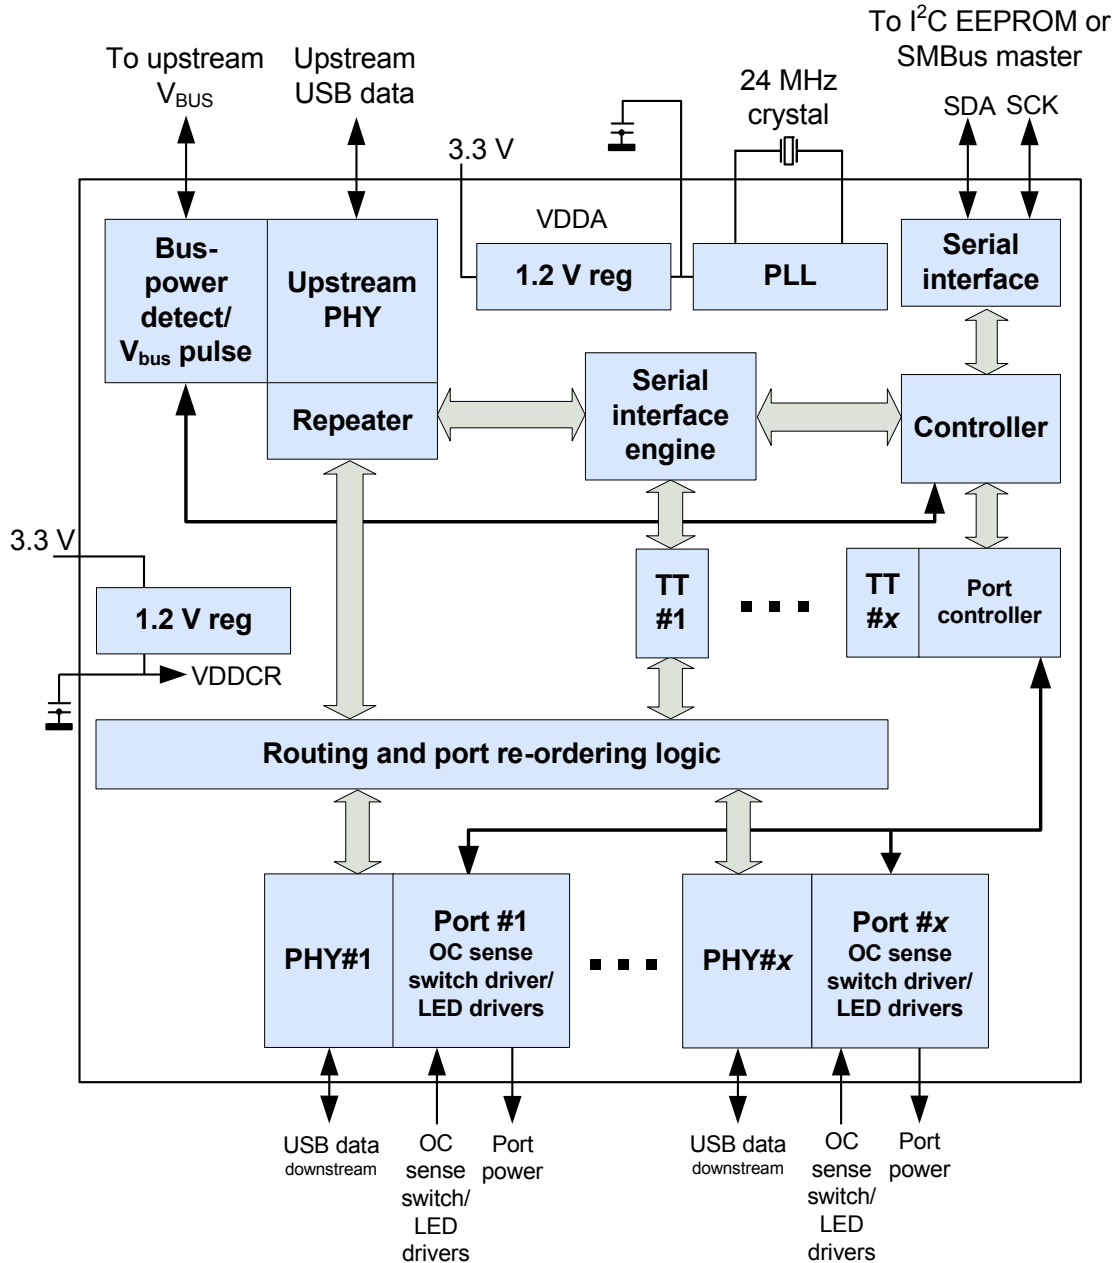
To upstream $V_{BUS}$

Upstream USB data

3.3 V

24 MHz crystal

To $I^2C$ EEPROM or SMBus master

SDA SCK

VDDA

Bus-power detect/ $V_{bus}$ pulse

Upstream PHY

1.2 V reg

PLL

Serial interface

Repeater

Serial interface engine

Controller

3.3 V

1.2 V reg

VDDCR

TT #1

. . .

TT #x

Port controller

Routing and port re-ordering logic

PHY#1

Port #1 OC sense switch driver/ LED drivers

. . .

PHY#x

Port #x OC sense switch driver/ LED drivers

USB data downstream

OC sense switch/ LED drivers

Port power

USB data downstream

OC sense switch/ LED drivers

Port power